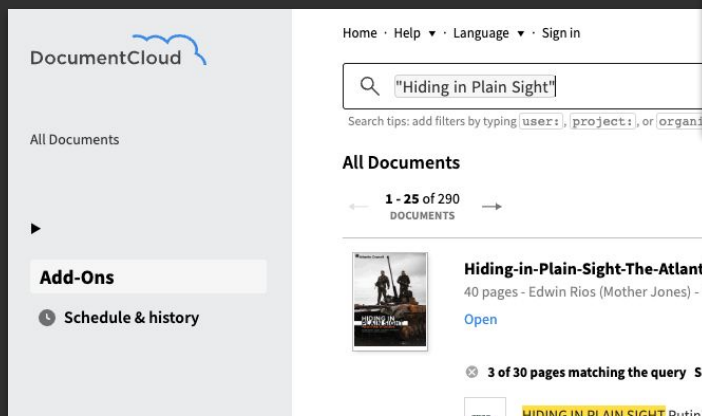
DocumentCloud

All Documents

Add-Ons

Schedule & history

Home · Help ▾ · Language ▾ · Sign in

"Hiding in Plain Sight"

Search tips: add filters by typing user:, project:, or organi

All Documents

1 - 25 of 290
DOCUMENTS

HIDING IN PLAIN SIGHT

Hiding-in-Plain-Sight-The-Atlant

40 pages - Edwin Rios (Mother Jones) -

Open

3 of 30 pages matching the query S

HIDING IN PLAIN SIGHT Putin